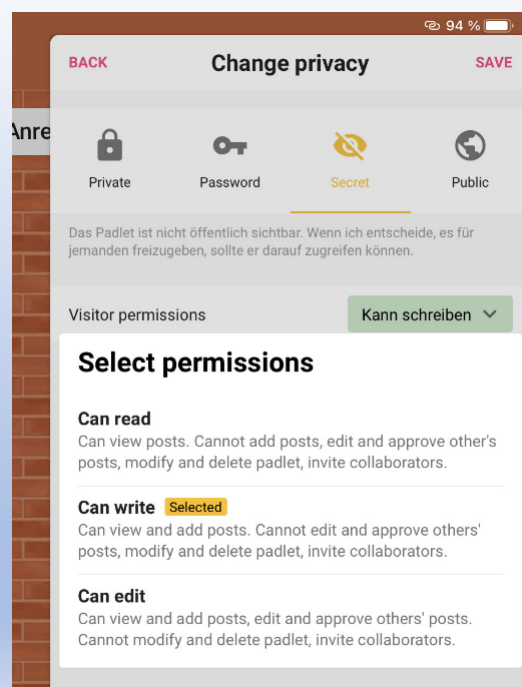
94 %

BACK

Change privacy

SAVE

Anre

Private

Password

Secret

Public

Das Padlet ist nicht öffentlich sichtbar. Wenn ich entscheide, es für jemanden freizugeben, sollte er darauf zugreifen können.

Visitor permissions

Kann schreiben

Select permissions

Can read
Can view posts. Cannot add posts, edit and approve other's posts, modify and delete padlet, invite collaborators.

Can write Selected
Can view and add posts. Cannot edit and approve others' posts, modify and delete padlet, invite collaborators.

Can edit
Can view and add posts, edit and approve others' posts. Cannot modify and delete padlet, invite collaborators.